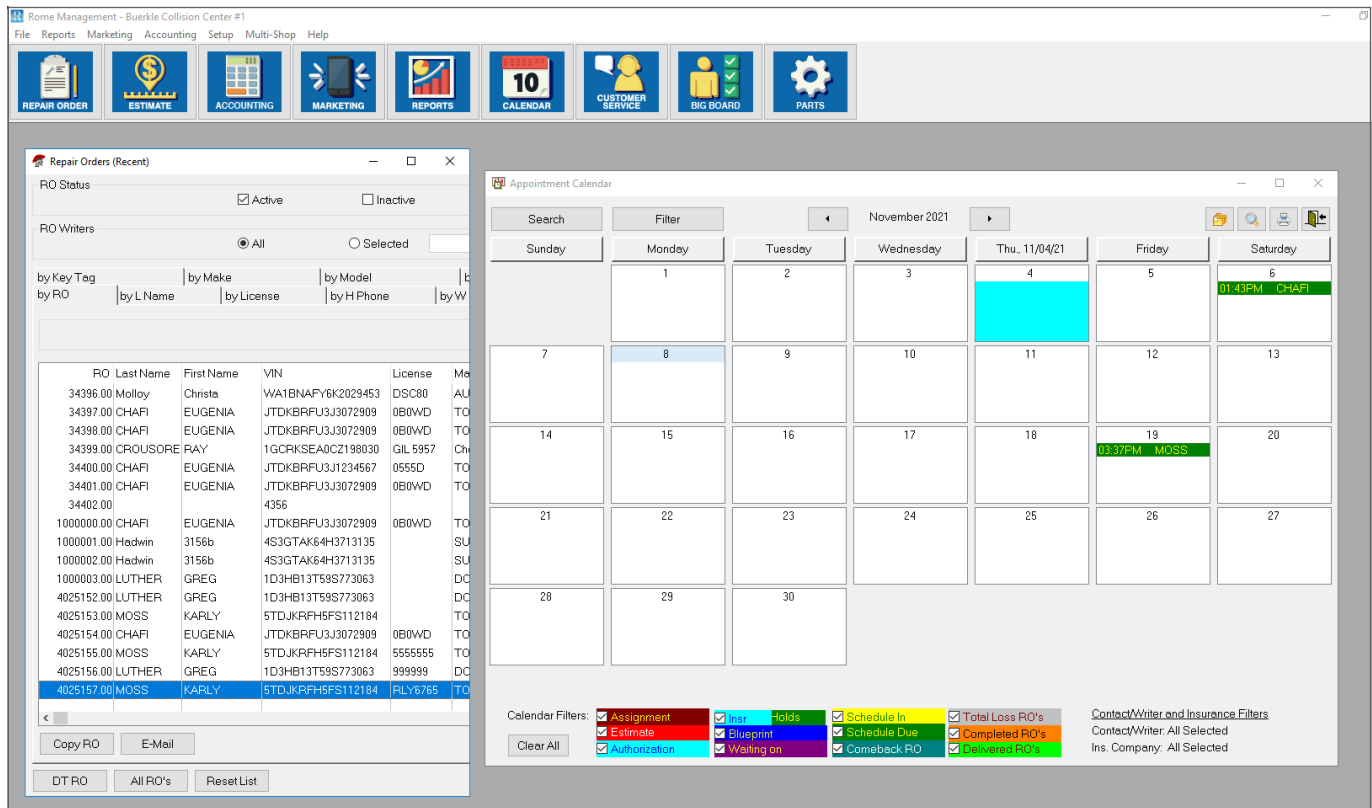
Rome Management - Buerkle Collision Center #1

File Reports Marketing Accounting Setup Multi-Shop Help

REPAIR ORDER
ESTIMATE
ACCOUNTING
MARKETING
REPORTS
10
CALENDAR
CUSTOMER SERVICE
BIG BOARD
PARTS

Repair Orders (Recent)

RO Status
Active
Inactive

RO Writers
All
Selected

by Key Tag | by Make | by Model
by RO | by L Name | by License | by H Phone | by W

| RO | Last Name | First Name | VIN | License | Ma |
|---|---|---|---|---|---|
| 34396.00 | Molloy | Christa | WA1BNAFY6K2029453 | DSC80 | AU |
| 34397.00 | CHAFI | EUGENIA | JTDKBRFU3J3072909 | 0B0WD | TO |
| 34398.00 | CHAFI | EUGENIA | JTDKBRFU3J3072909 | 0B0WD | TO |
| 34399.00 | CROUSORE | RAY | 1GCRKSEA0CZ198030 | GIL 5957 | Ch |
| 34400.00 | CHAFI | EUGENIA | JTDKBRFU3J1234567 | 0555D | TO |
| 34401.00 | CHAFI | EUGENIA | JTDKBRFU3J3072909 | 0B0WD | TO |
| 34402.00 | | | 4356 | | |
| 1000000.00 | CHAFI | EUGENIA | JTDKBRFU3J3072909 | 0B0WD | TO |
| 1000001.00 | Hadwin | 3156b | 4S3GTAK64H3713135 | | SU |
| 1000002.00 | Hadwin | 3156b | 4S3GTAK64H3713135 | | SU |
| 1000003.00 | LUTHER | GREG | 1D3HB13T59S773063 | | DO |
| 4025152.00 | LUTHER | GREG | 1D3HB13T59S773063 | | DO |
| 4025153.00 | MOSS | KARLY | 5TDJKRFH5FS112184 | | TO |
| 4025154.00 | CHAFI | EUGENIA | JTDKBRFU3J3072909 | 0B0WD | TO |
| 4025155.00 | MOSS | KARLY | 5TDJKRFH5FS112184 | 5555555 | TO |
| 4025156.00 | LUTHER | GREG | 1D3HB13T59S773063 | 999999 | DO |
| 4025157.00 | MOSS | KARLY | 5TDJKRFH5FS112184 | RLY6765 | TO |

Copy RO  E-Mail
DT RO  All RO's  Reset List

Appointment Calendar

Search  Filter  November 2021

| Sunday | Monday | Tuesday | Wednesday | Thu., 11/04/21 | Friday | Saturday |
|---|---|---|---|---|---|---|
| | 1 | 2 | 3 | 4 | 5 | 6 01:43PM CHAFI |
| 7 | 8 | 9 | 10 | 11 | 12 | 13 |
| 14 | 15 | 16 | 17 | 18 | 19 03:37PM MOSS | 20 |
| 21 | 22 | 23 | 24 | 25 | 26 | 27 |
| 28 | 29 | 30 | | | | |

Calendar Filters:
Assignment
Estimate
Authorization
Insr
Holds
Blueprint
Waiting on
Schedule In
Schedule Due
Comeback RO
Total Loss RO's
Completed RO's
Delivered RO's
Clear All

Contact/Writer and Insurance Filters
Contact/Writer: All Selected
Ins. Company: All Selected